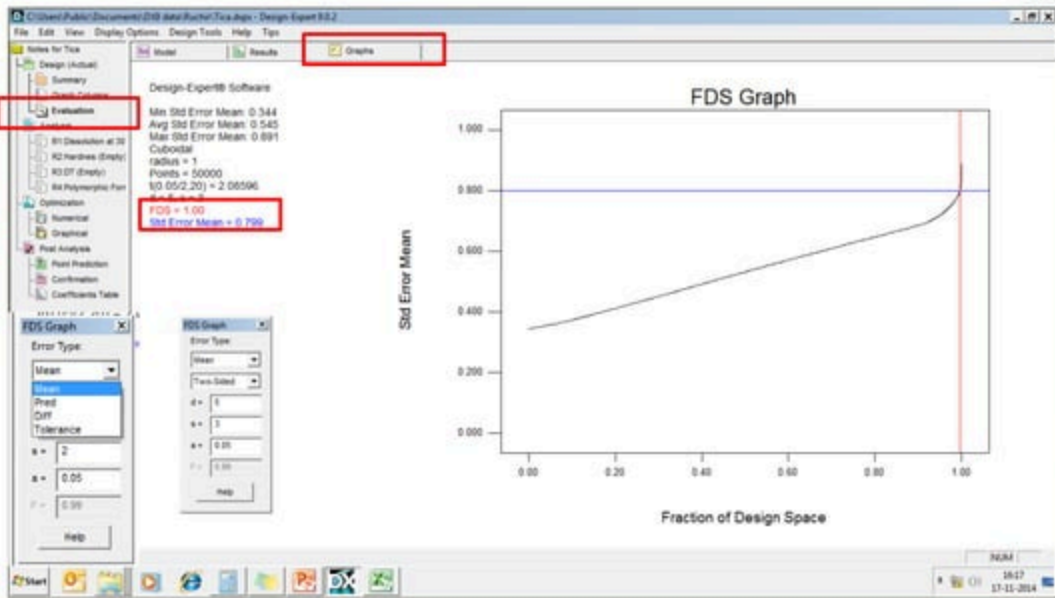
C:\Users\Public\Documents\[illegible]\Tica.dxpx - Design-Expert 9.0.2
File Edit View Display Options Design Tools Help Tips

Notes for Tica
Design (Actual)
Summary
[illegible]
Evaluation
Analysis
R1 Dissolution at 30
R2 Hardness (Empty)
R3 DT (Empty)
R4 Polymorphic Form
Optimization
Numerical
Graphical
Post Analysis
Point Prediction
Confirmation
Coefficients Table

Model
Results
Graphs

Design-Expert® Software

Min Std Error Mean: 0.344
Avg Std Error Mean: 0.545
Max Std Error Mean: 0.891
Cuboidal
radius = 1
Points = 50000
t(0.05/2,20) = 2.08596
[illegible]
FDS = 1.00
Std Error Mean = 0.799

FDS Graph

Std Error Mean

1.000
0.800
0.600
0.400
0.200
0.000

0.00
0.20
0.40
0.60
0.80
1.00

Fraction of Design Space

FDS Graph
Error Type:
Mean
Mean
Pred
Diff
Tolerance
s = 2
a = 0.05
P = 0.99
Help

FDS Graph
Error Type:
Mean
Two-Sided
d = 5
s = 3
a = 0.05
P = 0.99
Help

NUM

Start
16:17
17-11-2014